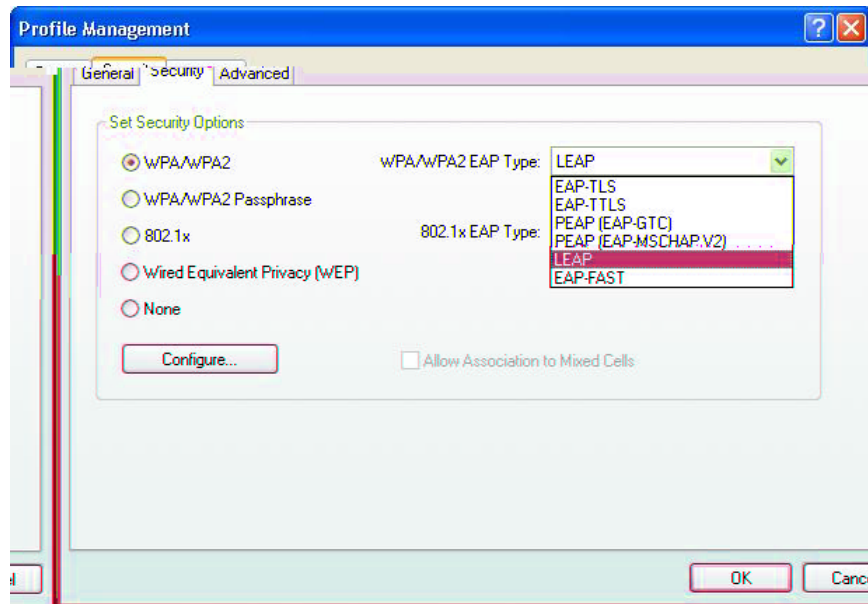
Profile Management

General Security Advanced

Set Security Options

WPA/WPA2

WPA/WPA2 EAP Type: LEAP

EAP-TLS
EAP-TTLS
PEAP (EAP-GTC)
PEAP (EAP-MSCHAP V2)
LEAP
EAP-FAST

WPA/WPA2 Passphrase

802.1x

802.1x EAP Type:

Wired Equivalent Privacy (WEP)

None

Configure...

Allow Association to Mixed Cells

OK

Canc